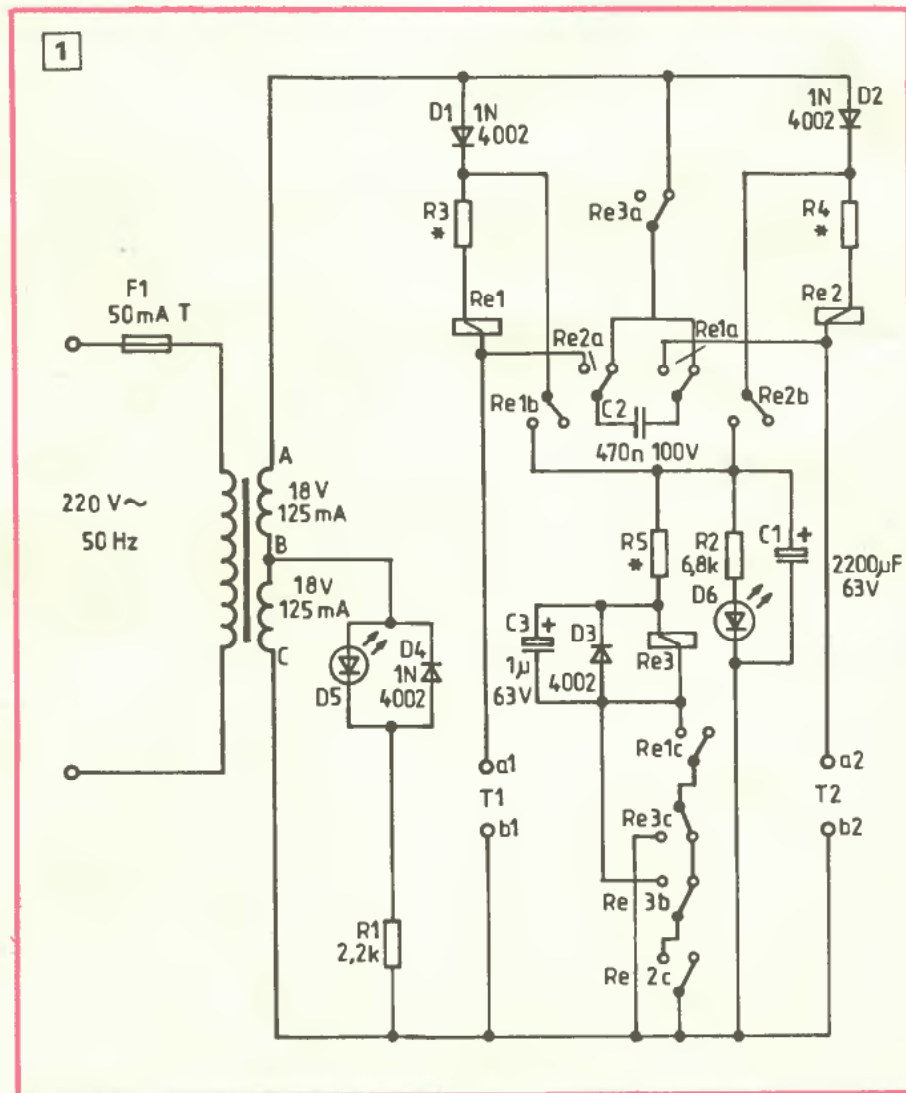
1

D1 1N 4002

1N D2 4002

R3 *

Re3a

R4 *

F1 50mA T

Re1

Re2

Re2a

Re1a

Re1b

C2

Re2b

470n 100V

220 V~ 50 Hz

A 18V 125mA

B

18V 125mA

C

D4 1N 4002

D5

R5 *

R2 6,8k

C1 +

2200µF 63V

D6

C3 + 1µ 63V

D3 4002

Re3

a1

T1

b1

Re1c

Re3c

Re 3b

Re 2c

a2

T2

b2

R1 2,2k